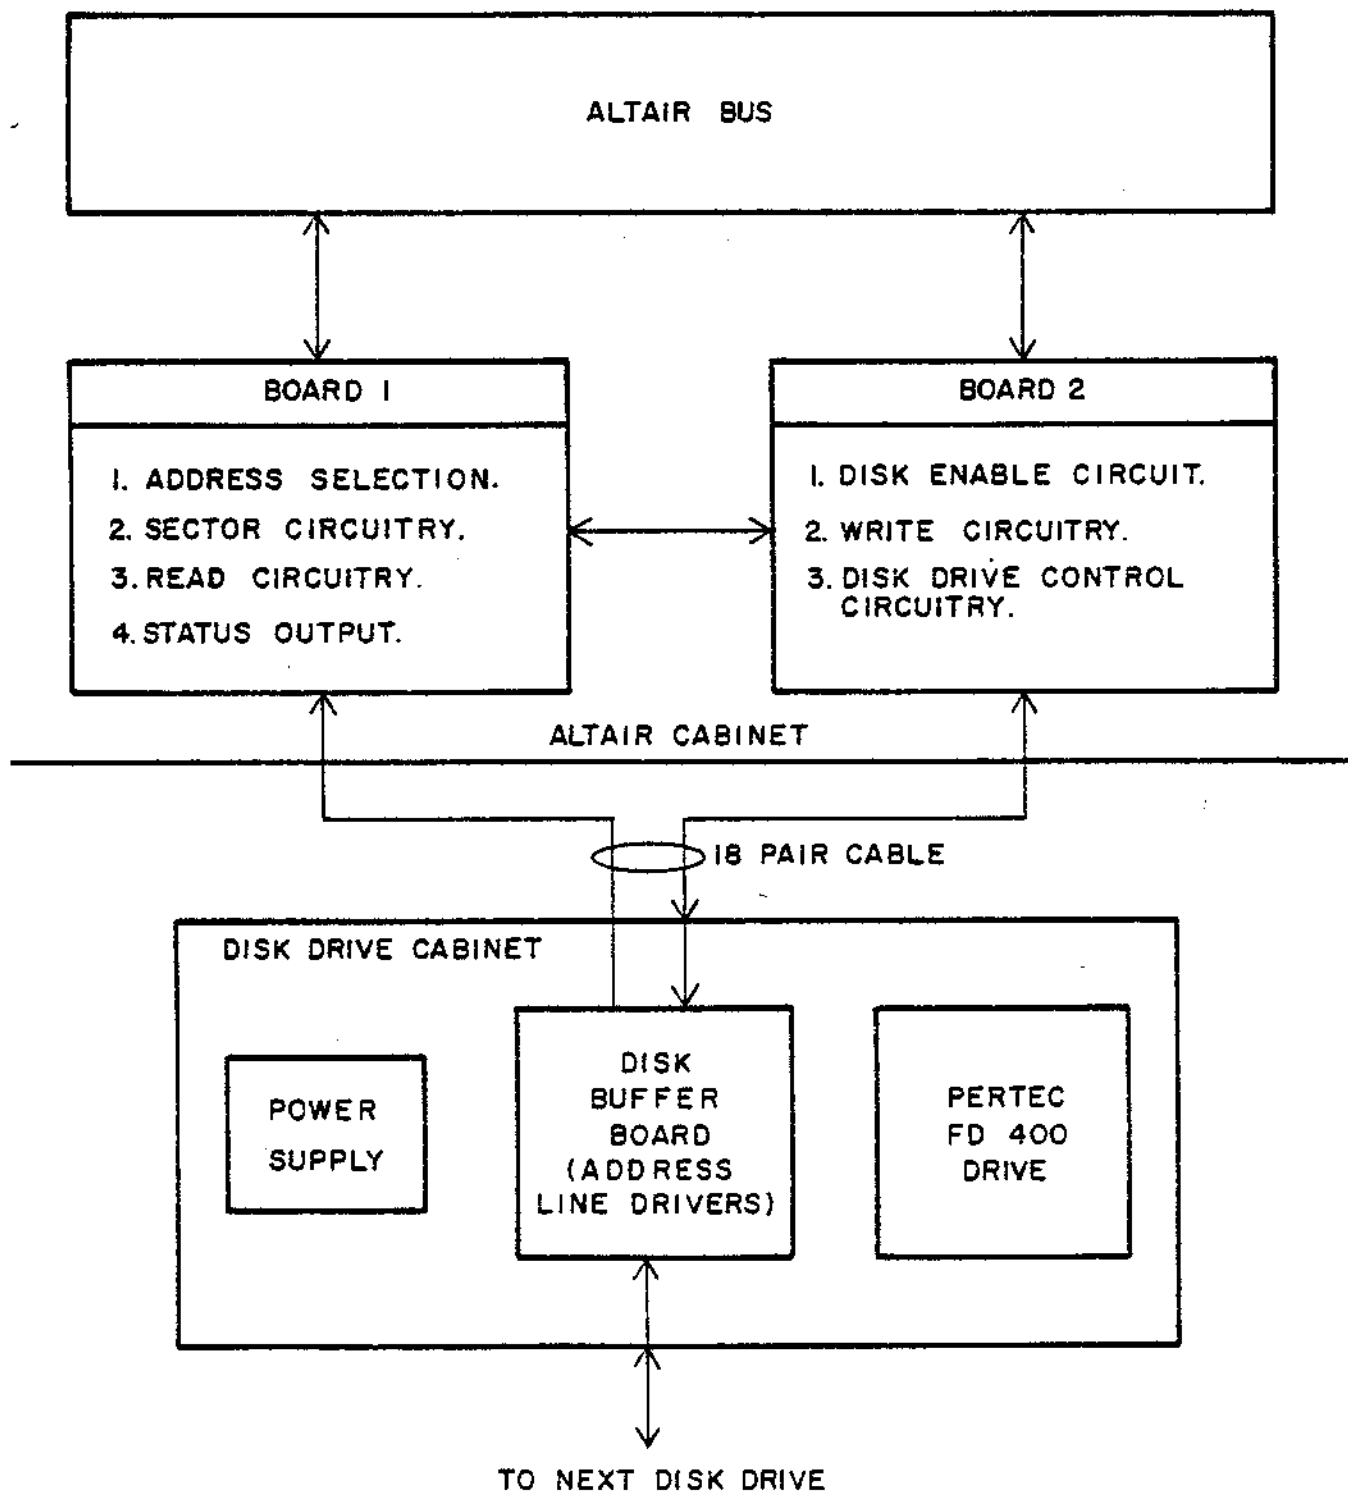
ALTAIR BUS

BOARD 1

1. ADDRESS SELECTION.
2. SECTOR CIRCUITRY.
3. READ CIRCUITRY.
4. STATUS OUTPUT.

BOARD 2

1. DISK ENABLE CIRCUIT.
2. WRITE CIRCUITRY.
3. DISK DRIVE CONTROL CIRCUITRY.

ALTAIR CABINET

18 PAIR CABLE

DISK DRIVE CABINET

POWER SUPPLY

DISK BUFFER BOARD (ADDRESS LINE DRIVERS)

PERTEC FD 400 DRIVE

TO NEXT DISK DRIVE